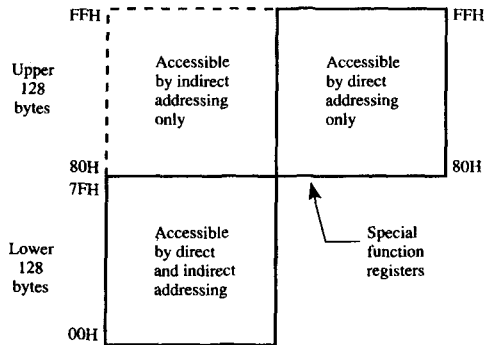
FFH

Upper 128 bytes

Accessible by indirect addressing only

FFH

Accessible by direct addressing only

80H

80H

7FH

Lower 128 bytes

Accessible by direct and indirect addressing

Special function registers

00H